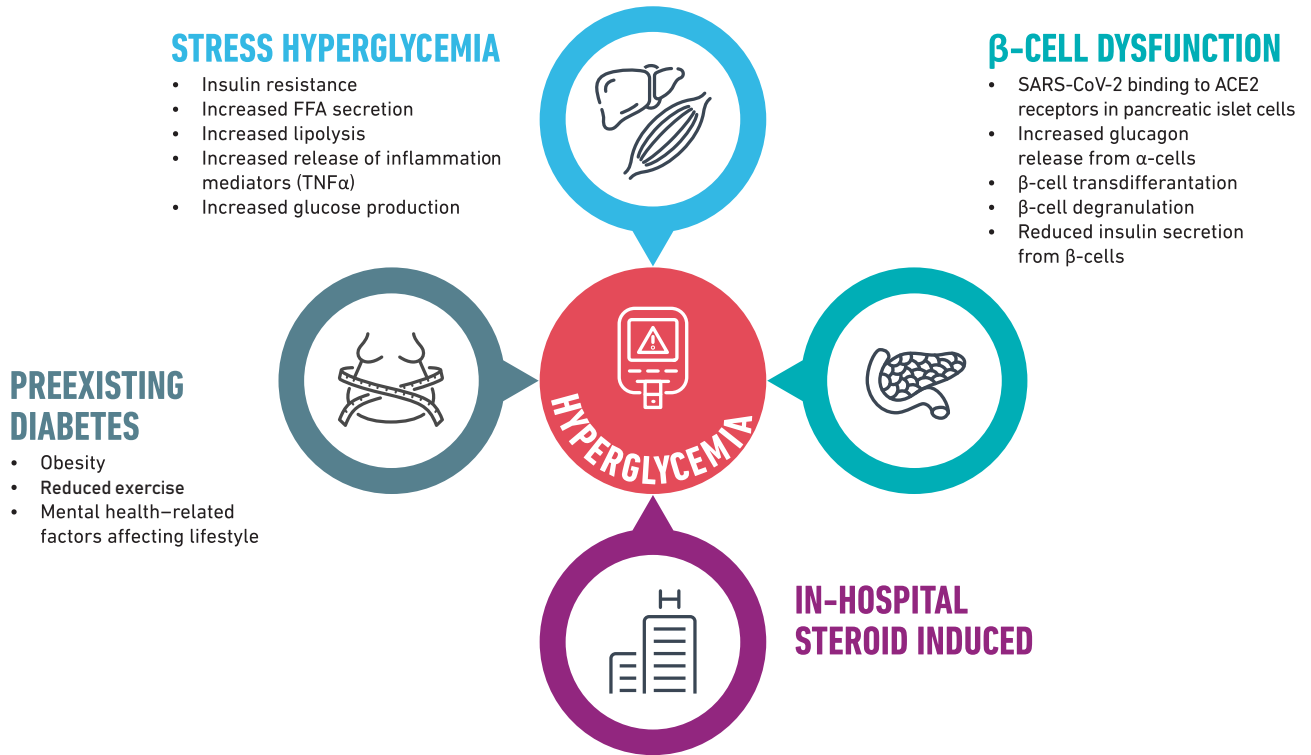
STRESS HYPERGLYCEMIA

- Insulin resistance
- Increased FFA secretion
- Increased lipolysis
- Increased release of inflammation mediators (TNFα)
- Increased glucose production

β-CELL DYSFUNCTION

- SARS-CoV-2 binding to ACE2 receptors in pancreatic islet cells
- Increased glucagon release from α-cells
- β-cell transdifferantation
- β-cell degranulation
- Reduced insulin secretion from β-cells

HYPERGLYCEMIA

PREEXISTING DIABETES

- Obesity
- Reduced exercise
- Mental health–related factors affecting lifestyle

IN-HOSPITAL STEROID INDUCED